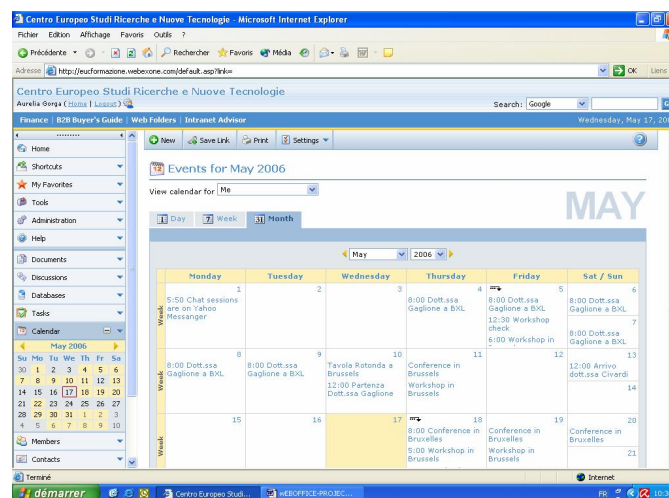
Centro Europeo Studi Ricerche e Nuove Tecnologie - Microsoft Internet Explorer

Fichier Edition Affichage Favoris Outils ?

Précédente · Rechercher Favoris Média

Adresse http://euformazione.webexone.com/default.asp?link=

OK Liens

Centro Europeo Studi Ricerche e Nuove Tecnologie

Aurelia Gorga ( Home | Logout )

Search: Google

Finance | B2B Buyer's Guide | Web Folders | Intranet Advisor

Wednesday, May 17, 20

Home

Shortcuts

My Favorites

Tools

Administration

Help

Documents

Discussions

Databases

Tasks

Calendar

May 2006

| Su | Mo | Tu | We | Th | Fr | Sa |
|---|---|---|---|---|---|---|
| 30 | 1 | 2 | 3 | 4 | 5 | 6 |
| 7 | 8 | 9 | 10 | 11 | 12 | 13 |
| 14 | 15 | 16 | 17 | 18 | 19 | 20 |
| 21 | 22 | 23 | 24 | 25 | 26 | 27 |
| 28 | 29 | 30 | 31 | 1 | 2 | 3 |
| 4 | 5 | 6 | 7 | 8 | 9 | 10 |

Members

Contacts

New Save Link Print Settings

Events for May 2006

View calendar for Me

MAY

Day Week Month

May 2006

| | Monday | Tuesday | Wednesday | Thursday | Friday | Sat / Sun |
|---|---|---|---|---|---|---|
| Week | 1 5:50 Chat sessions are on Yahoo Messanger | 2 | 3 | 4 8:00 Dott.ssa Gaglione a BXL | 5 8:00 Dott.ssa Gaglione a BXL 12:30 Workshop check 6:00 Workshop in | 6 8:00 Dott.ssa Gaglione a BXL 7 8:00 Dott.ssa Gaglione a BXL |
| Week | 8 8:00 Dott.ssa Gaglione a BXL | 9 8:00 Dott.ssa Gaglione a BXL | 10 Tavola Rotonda a Brussels 12:00 Partenza Dott.ssa Gaglione | 11 Conference in Brussels Workshop in Brussels | 12 | 13 12:00 Arrivo dott.ssa Civardi 14 |
| Week | 15 | 16 | 17 | 18 8:00 Conference in Bruxelles 5:00 Workshop in Brussels | 19 Conference in Bruxelles Workshop in Brussels | 20 Conference in Bruxelles 21 |

Terminé

Internet

démarrer

Centro Europeo Studi...

WEBOFFICE-PROJEC...

FR